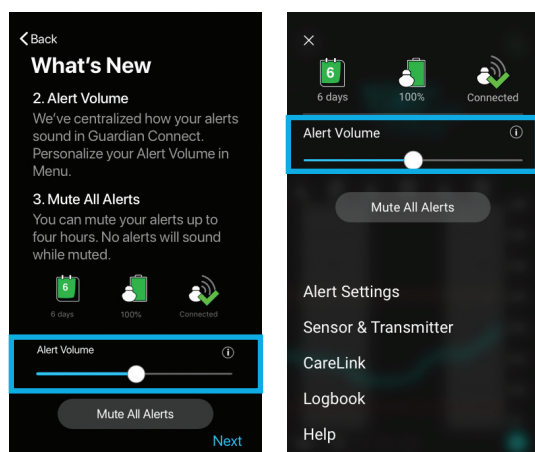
Back

What's New

2. Alert Volume
We've centralized how your alerts sound in Guardian Connect. Personalize your Alert Volume in Menu.

3. Mute All Alerts
You can mute your alerts up to four hours. No alerts will sound while muted.

6
6 days
100%
Connected

Alert Volume
i

Mute All Alerts

Next

×

6
6 days
100%
Connected

Alert Volume
i

Mute All Alerts

Alert Settings
Sensor & Transmitter
CareLink
Logbook
Help